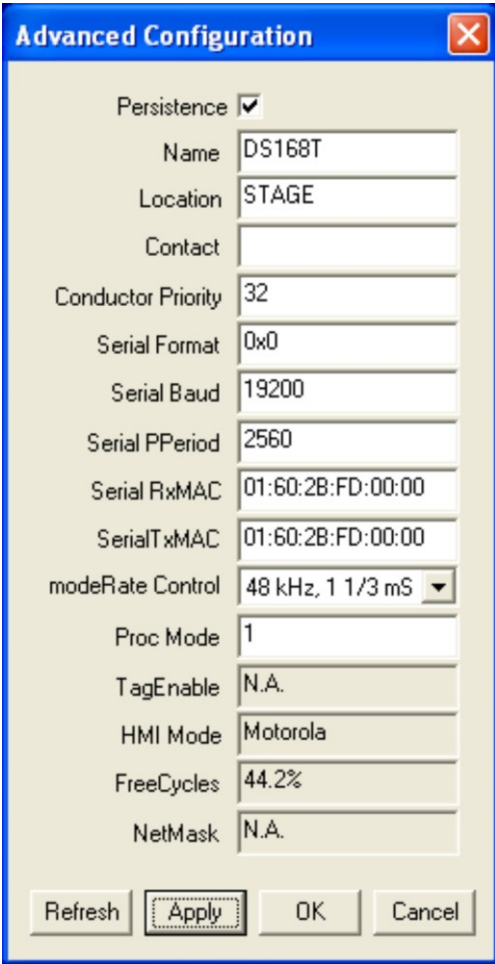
Advanced Configuration

Persistence ☑

Name DS168T

Location STAGE

Contact

Conductor Priority 32

Serial Format 0x0

Serial Baud 19200

Serial PPeriod 2560

Serial RxMAC 01:60:2B:FD:00:00

SerialTxMAC 01:60:2B:FD:00:00

modeRate Control 48 kHz, 1 1/3 mS

Proc Mode 1

TagEnable N.A.

HMI Mode Motorola

FreeCycles 44.2%

NetMask N.A.

Refresh Apply OK Cancel